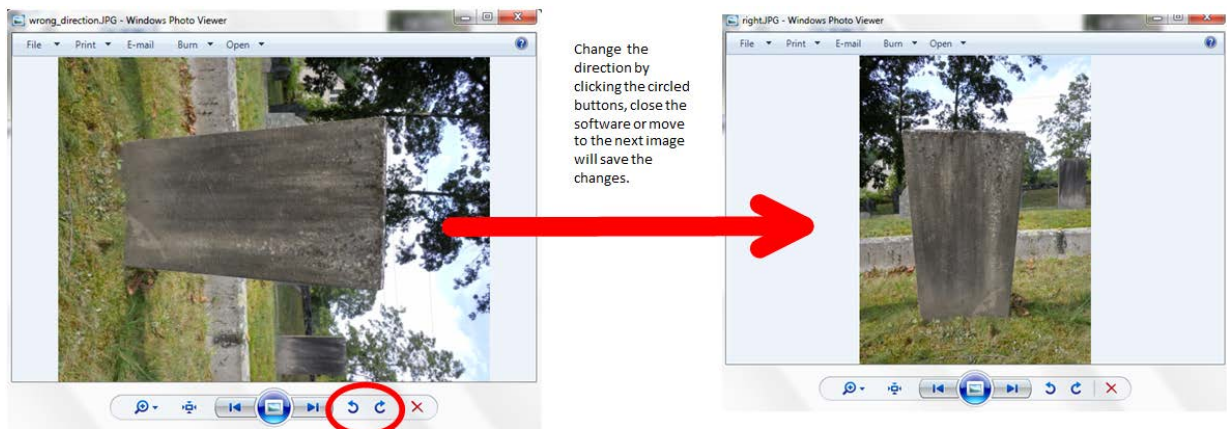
wrong_direction.JPG - Windows Photo Viewer

File ▾ Print ▾ E-mail Burn ▾ Open ▾

Change the direction by clicking the circled buttons, close the software or move to the next image will save the changes.

right.JPG - Windows Photo Viewer

File ▾ Print ▾ E-mail Burn ▾ Open ▾